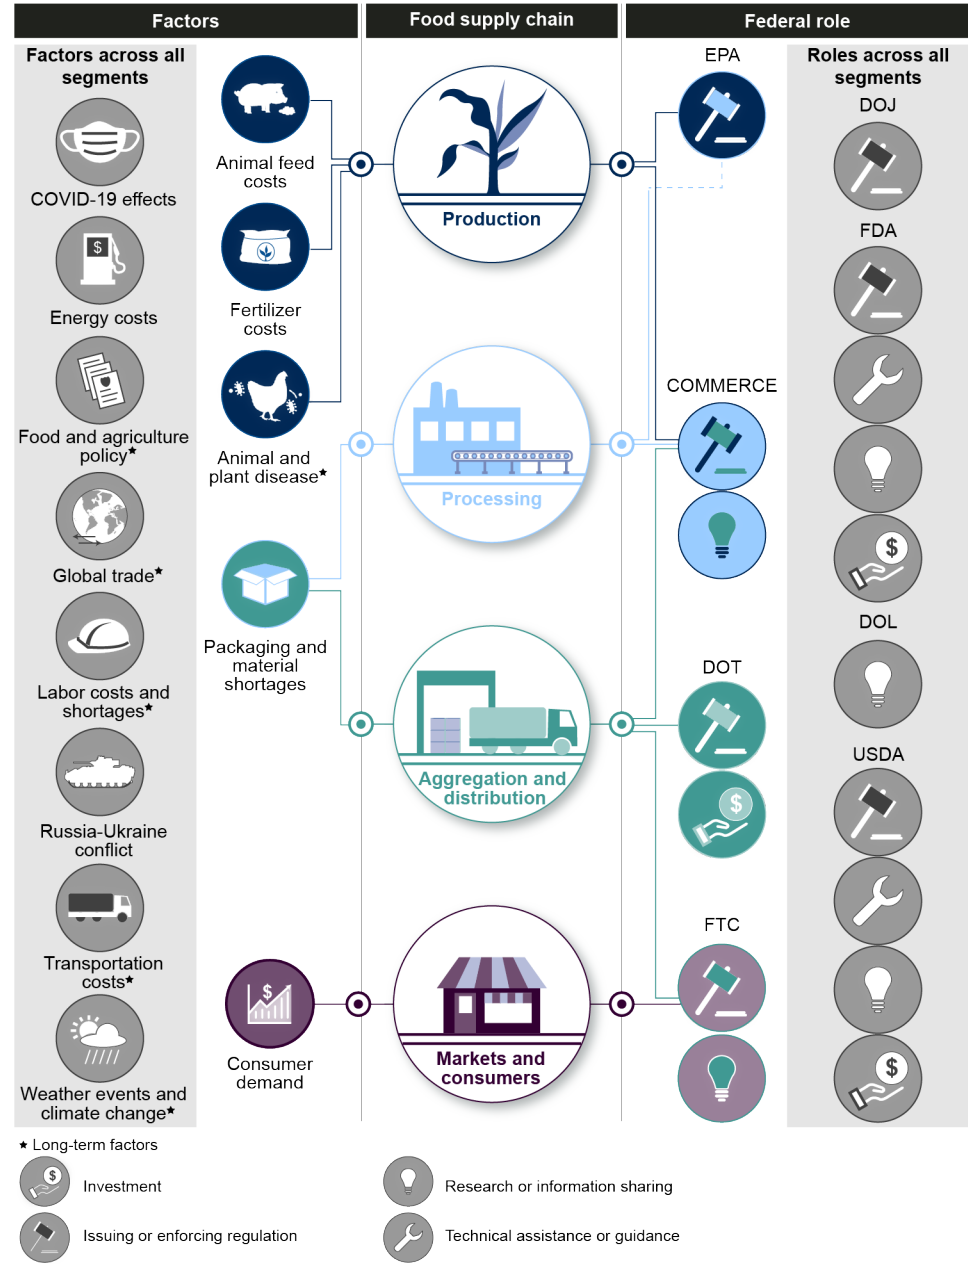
Factors

Food supply chain

Federal role

Factors across all segments

COVID-19 effects

Energy costs

Food and agriculture policy*

Global trade*

Labor costs and shortages*

Russia-Ukraine conflict

Transportation costs*

Weather events and climate change*

Animal feed costs

Fertilizer costs

Animal and plant disease*

Packaging and material shortages

Consumer demand

Production

Processing

Aggregation and distribution

Markets and consumers

EPA

COMMERCE

DOT

FTC

Roles across all segments

DOJ

FDA

DOL

USDA

* Long-term factors

Investment

Issuing or enforcing regulation

Research or information sharing

Technical assistance or guidance